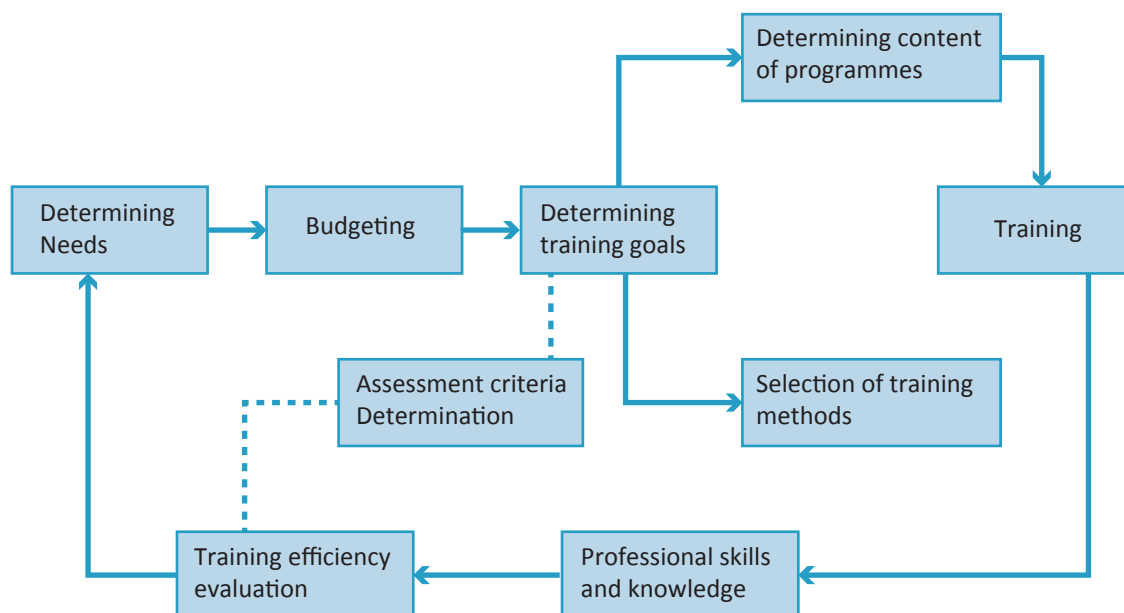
Determining content of programmes

Determining Needs

Budgeting

Determining training goals

Training

Assessment criteria Determination

Selection of training methods

Training efficiency evaluation

Professional skills and knowledge